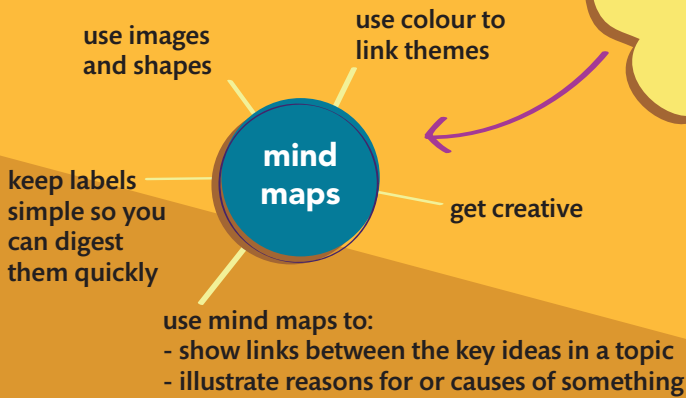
use images and shapes

use colour to link themes

mind maps

keep labels simple so you can digest them quickly

get creative

use mind maps to:
- show links between the key ideas in a topic
- illustrate reasons for or causes of something